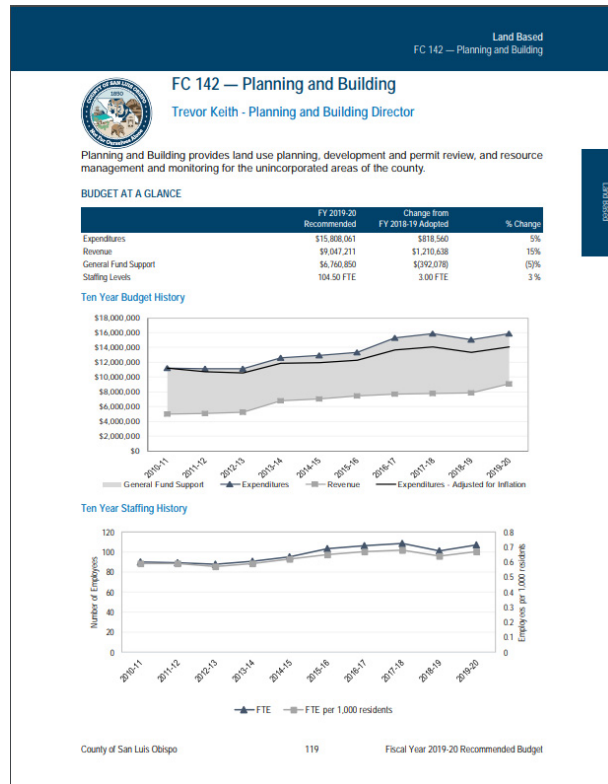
Land Based
FC 142 — Planning and Building

FC 142 — Planning and Building

Trevor Keith - Planning and Building Director

Planning and Building provides land use planning, development and permit review, and resource management and monitoring for the unincorporated areas of the county.

Land Based

BUDGET AT A GLANCE

| | FY 2019-20 Recommended | Change from FY 2018-19 Adopted | % Change |
|---|---|---|---|
| Expenditures | $15,808,061 | $818,560 | 5% |
| Revenue | $9,047,211 | $1,210,638 | 15% |
| General Fund Support | $6,760,850 | $(392,078) | (5)% |
| Staffing Levels | 104.50 FTE | 3.00 FTE | 3 % |

Ten Year Budget History

$18,000,000
$16,000,000
$14,000,000
$12,000,000
$10,000,000
$8,000,000
$6,000,000
$4,000,000
$2,000,000
$0

2010-11 2011-12 2012-13 2013-14 2014-15 2015-16 2016-17 2017-18 2018-19 2019-20

General Fund Support — Expenditures — Revenue — Expenditures - Adjusted for Inflation

Ten Year Staffing History

120
100
80
60
40
20
0

Number of Employees

0.8
0.7
0.6
0.5
0.4
0.3
0.2
0.1
0

Employees per 1,000 residents

2010-11 2011-12 2012-13 2013-14 2014-15 2015-16 2016-17 2017-18 2018-19 2019-20

FTE — FTE per 1,000 residents

County of San Luis Obispo 119 Fiscal Year 2019-20 Recommended Budget